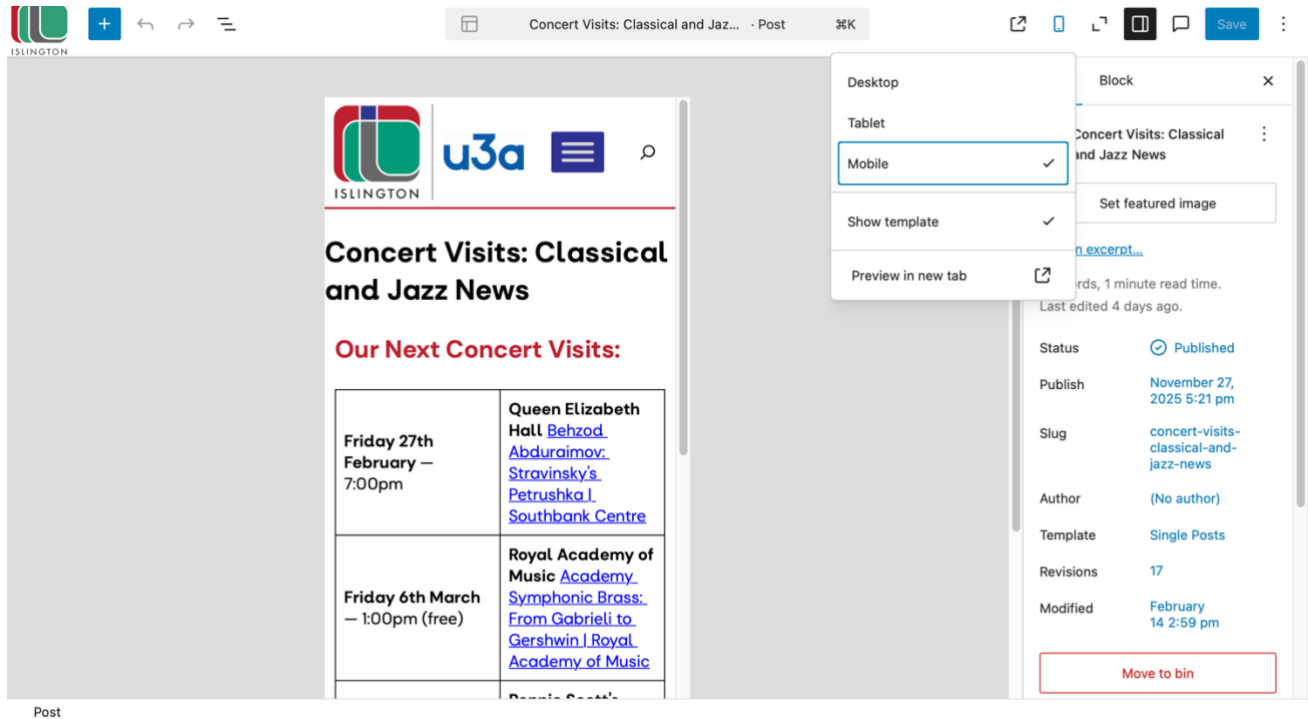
ISLINGTON

Concert Visits: Classical and Jaz... · Post ⌘K

Save

Desktop

Tablet

Mobile

Show template

Preview in new tab

Block

Concert Visits: Classical and Jazz News

Set featured image

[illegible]n excerpt...

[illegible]rds, 1 minute read time.
Last edited 4 days ago.

| | |
|---|---|
| Status | Published |
| Publish | November 27, 2025 5:21 pm |
| Slug | concert-visits-classical-and-jazz-news |
| Author | (No author) |
| Template | Single Posts |
| Revisions | 17 |
| Modified | February 14 2:59 pm |

Move to bin

ISLINGTON u3a

Concert Visits: Classical and Jazz News

Our Next Concert Visits:

| | |
|---|---|
| Friday 27th February — 7:00pm | Queen Elizabeth Hall Behzod Abduraimov: Stravinsky's Petrushka \| Southbank Centre |
| Friday 6th March — 1:00pm (free) | Royal Academy of Music Academy Symphonic Brass: From Gabrieli to Gershwin \| Royal Academy of Music |
| | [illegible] |

Post